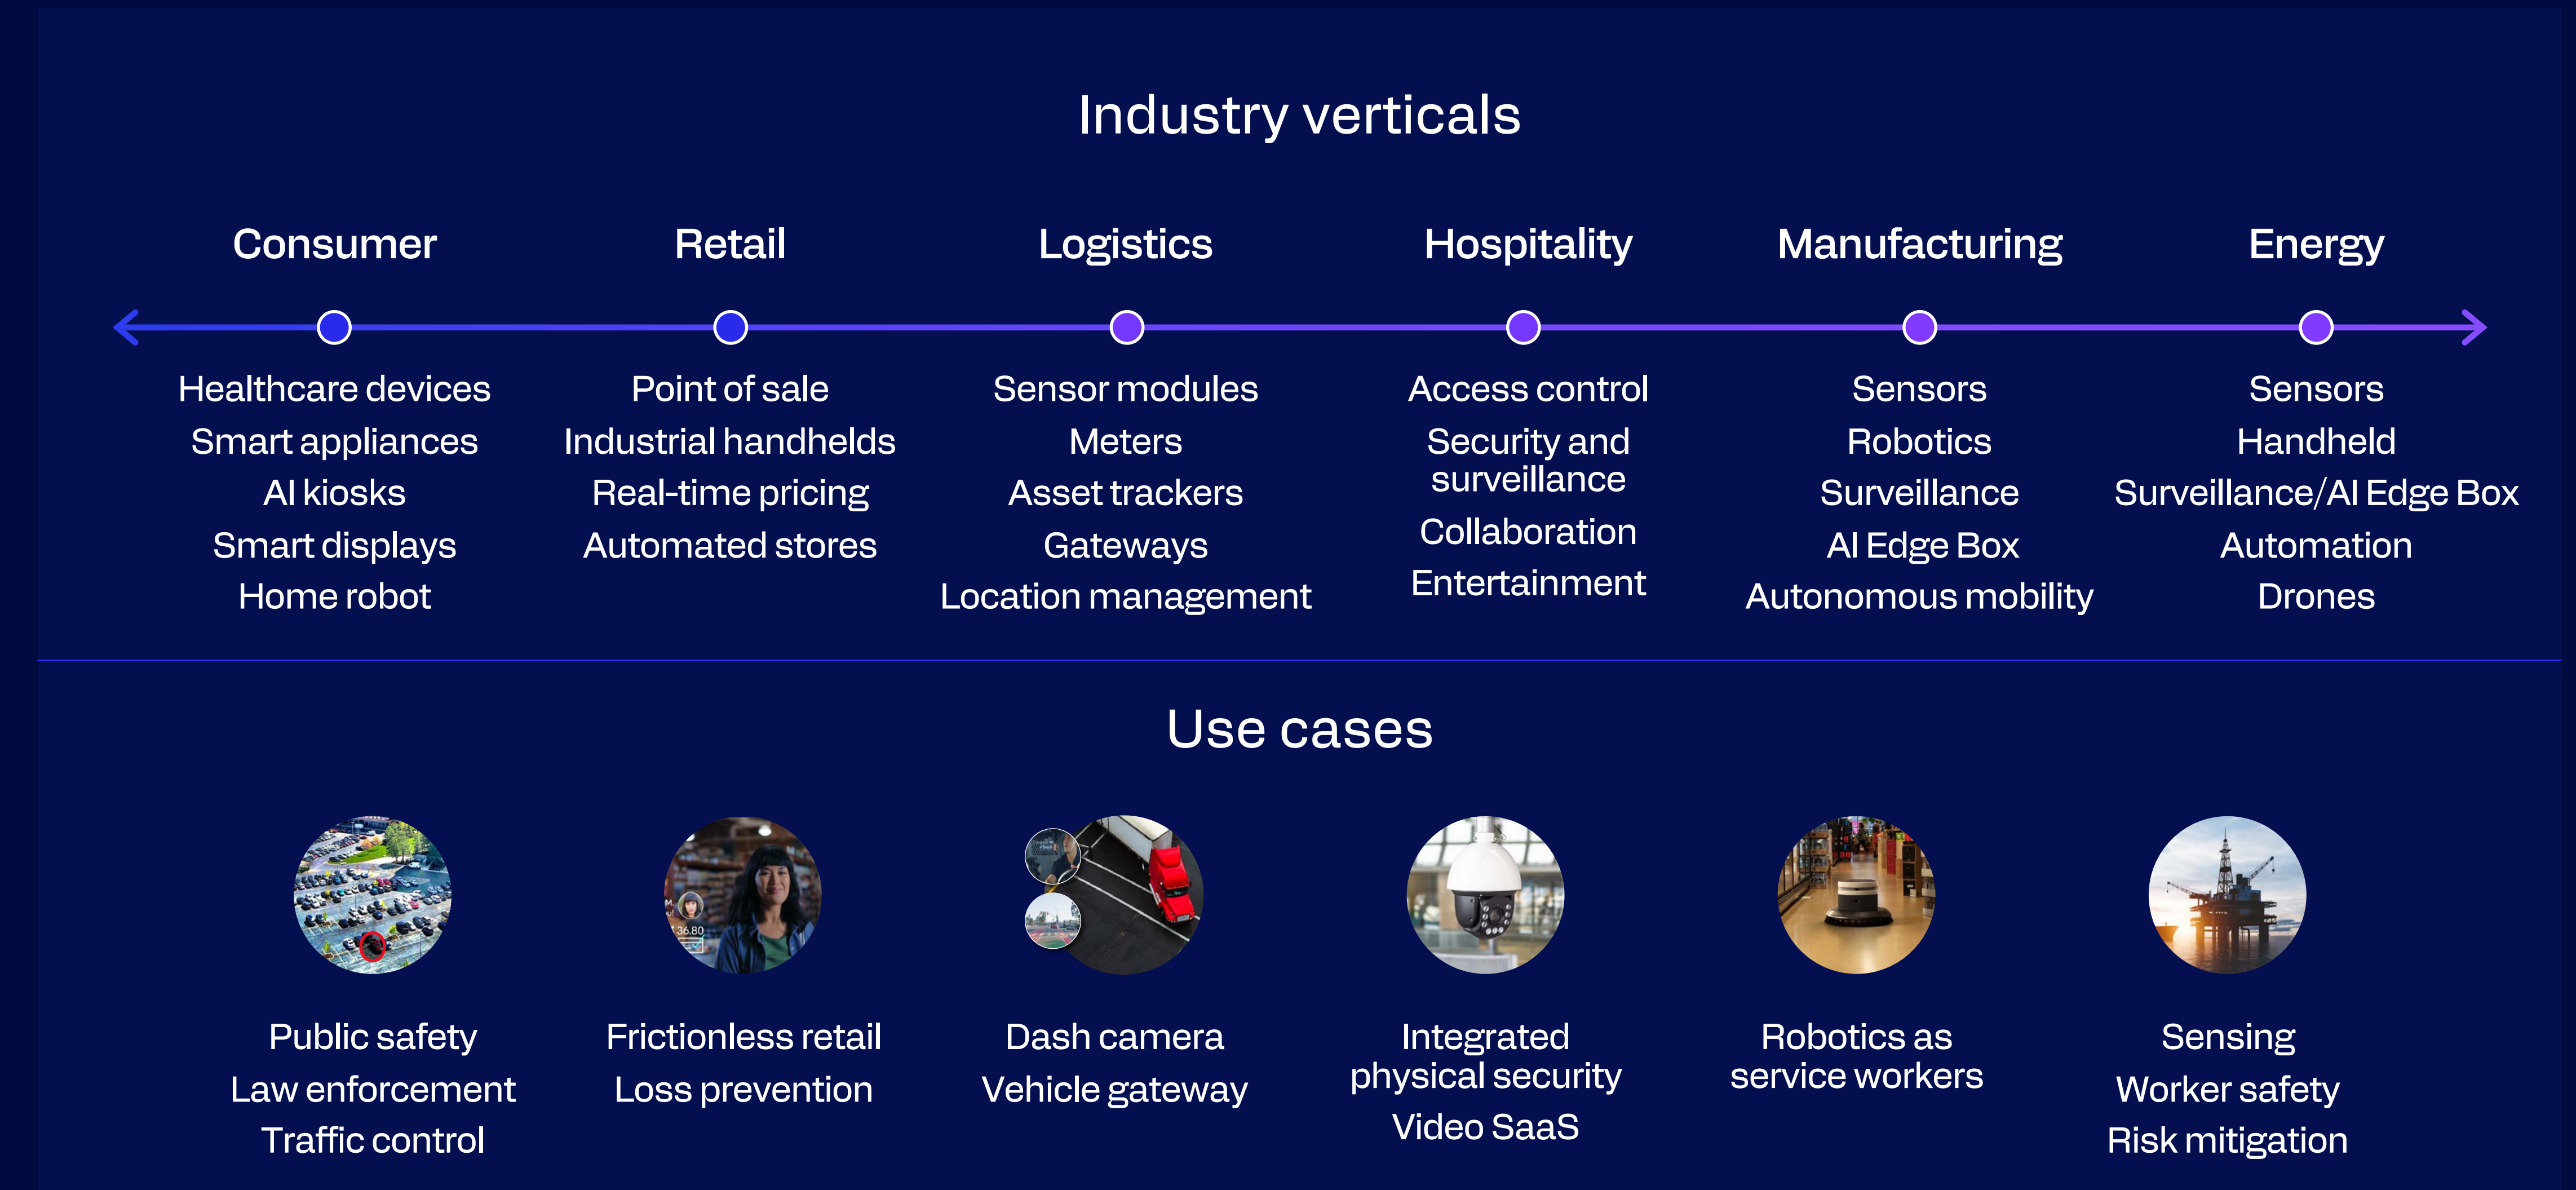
Industry verticals

Consumer
Healthcare devices
Smart appliances
AI kiosks
Smart displays
Home robot

Retail
Point of sale
Industrial handhelds
Real-time pricing
Automated stores

Logistics
Sensor modules
Meters
Asset trackers
Gateways
Location management

Hospitality
Access control
Security and surveillance
Collaboration
Entertainment

Manufacturing
Sensors
Robotics
Surveillance
AI Edge Box
Autonomous mobility

Energy
Sensors
Handheld
Surveillance/AI Edge Box
Automation
Drones

Use cases

Public safety
Law enforcement
Traffic control

Frictionless retail
Loss prevention

Dash camera
Vehicle gateway

Integrated physical security
Video SaaS

Robotics as service workers

Sensing
Worker safety
Risk mitigation